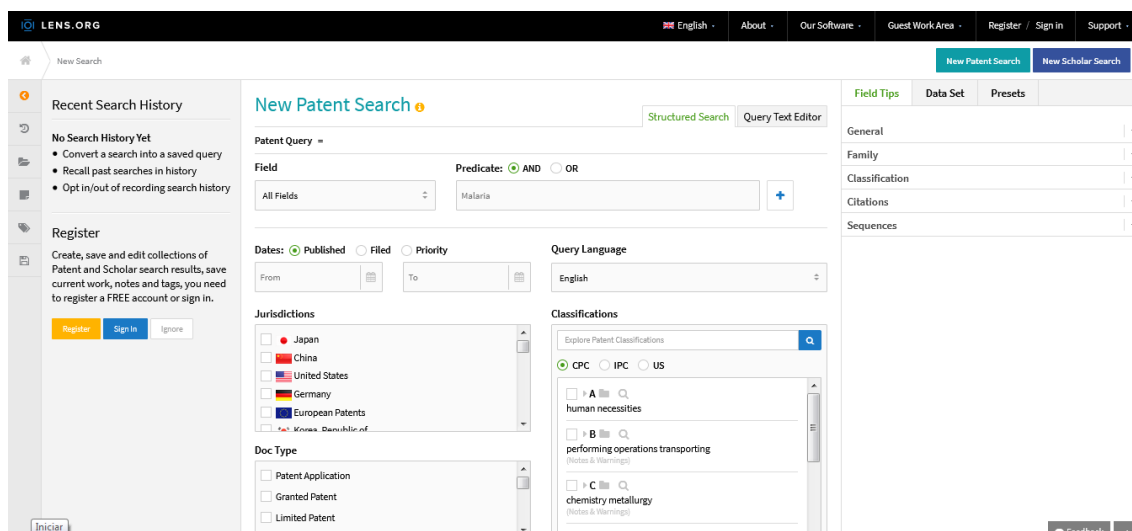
LENS.ORG

English · About · Our Software · Guest Work Area · Register / Sign in Support ·

New Search

New Patent Search New Scholar Search

Recent Search History

No Search History Yet
• Convert a search into a saved query
• Recall past searches in history
• Opt in/out of recording search history

Register

Create, save and edit collections of Patent and Scholar search results, save current work, notes and tags, you need to register a FREE account or sign in.

Register Sign In Ignore

New Patent Search

Structured Search Query Text Editor

Patent Query =

Field

All Fields

Predicate: AND OR

Malaria

+

Dates: Published Filed Priority

From To

Query Language

English

Jurisdictions

Japan
China
United States
Germany
European Patents
Korea, Republic of

Classifications

Explore Patent Classifications

CPC IPC US

A
human necessities

B
performing operations transporting
(Notes & Warnings)

C
chemistry metallurgy
(Notes & Warnings)

Doc Type

Patent Application
Granted Patent
Limited Patent

Field Tips Data Set Presets

General
Family
Classification
Citations
Sequences

Iniciar